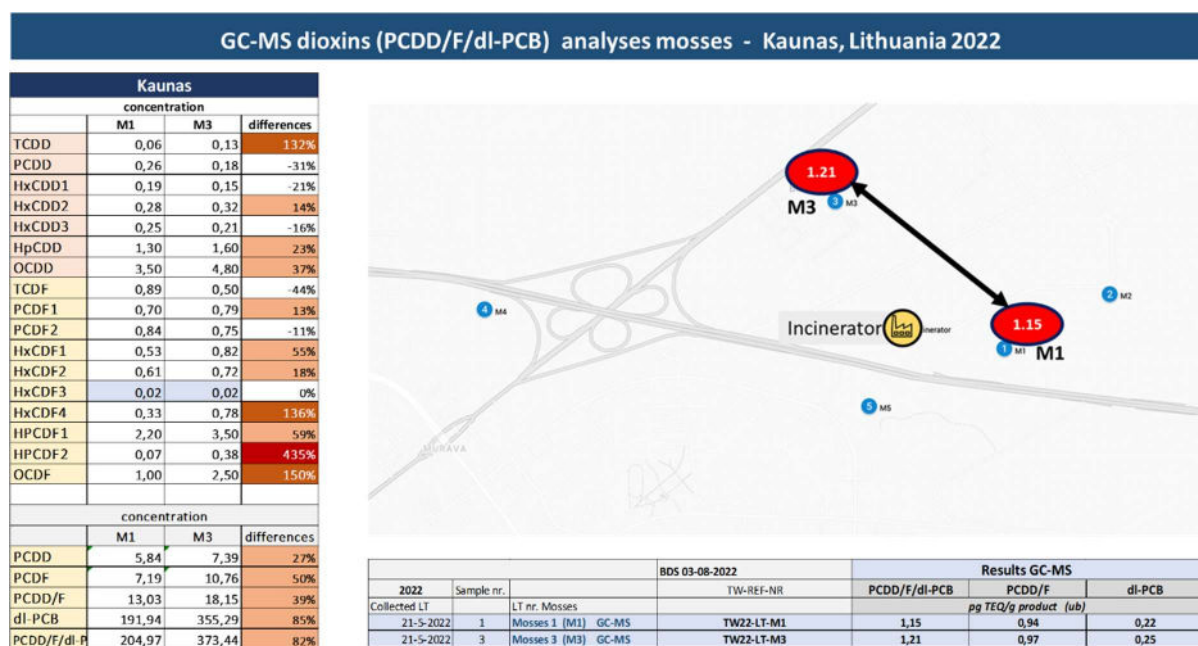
GC-MS dioxins (PCDD/F/dl-PCB) analyses mosses - Kaunas, Lithuania 2022

| Kaunas | | | |
|---|---|---|---|
| | concentration | | |
| | M1 | M3 | differences |
| TCDD | 0,06 | 0,13 | 132% |
| PCDD | 0,26 | 0,18 | -31% |
| HxCDD1 | 0,19 | 0,15 | -21% |
| HxCDD2 | 0,28 | 0,32 | 14% |
| HxCDD3 | 0,25 | 0,21 | -16% |
| HpCDD | 1,30 | 1,60 | 23% |
| OCDD | 3,50 | 4,80 | 37% |
| TCDF | 0,89 | 0,50 | -44% |
| PCDF1 | 0,70 | 0,79 | 13% |
| PCDF2 | 0,84 | 0,75 | -11% |
| HxCDF1 | 0,53 | 0,82 | 55% |
| HxCDF2 | 0,61 | 0,72 | 18% |
| HxCDF3 | 0,02 | 0,02 | 0% |
| HxCDF4 | 0,33 | 0,78 | 136% |
| HPCDF1 | 2,20 | 3,50 | 59% |
| HPCDF2 | 0,07 | 0,38 | 435% |
| OCDF | 1,00 | 2,50 | 150% |

| | concentration | | |
|---|---|---|---|
| | M1 | M3 | differences |
| PCDD | 5,84 | 7,39 | 27% |
| PCDF | 7,19 | 10,76 | 50% |
| PCDD/F | 13,03 | 18,15 | 39% |
| dl-PCB | 191,94 | 355,29 | 85% |
| PCDD/F/dl-P | 204,97 | 373,44 | 82% |

1.21
M3
3 M3
1.15
M1
1 M1
2 M2
4 M4
5 M5
Incinerator
inerator
MURAVA

| | | | BDS 03-08-2022 | Results GC-MS | | |
|---|---|---|---|---|---|---|
| 2022 | Sample nr. | | TW-REF-NR | PCDD/F/dl-PCB | PCDD/F | dl-PCB |
| Collected LT | | LT nr. Mosses | | pg TEQ/g product (ub) | | |
| 21-5-2022 | 1 | Mosses 1 (M1) GC-MS | TW22-LT-M1 | 1,15 | 0,94 | 0,22 |
| 21-5-2022 | 3 | Mosses 3 (M3) GC-MS | TW22-LT-M3 | 1,21 | 0,97 | 0,25 |